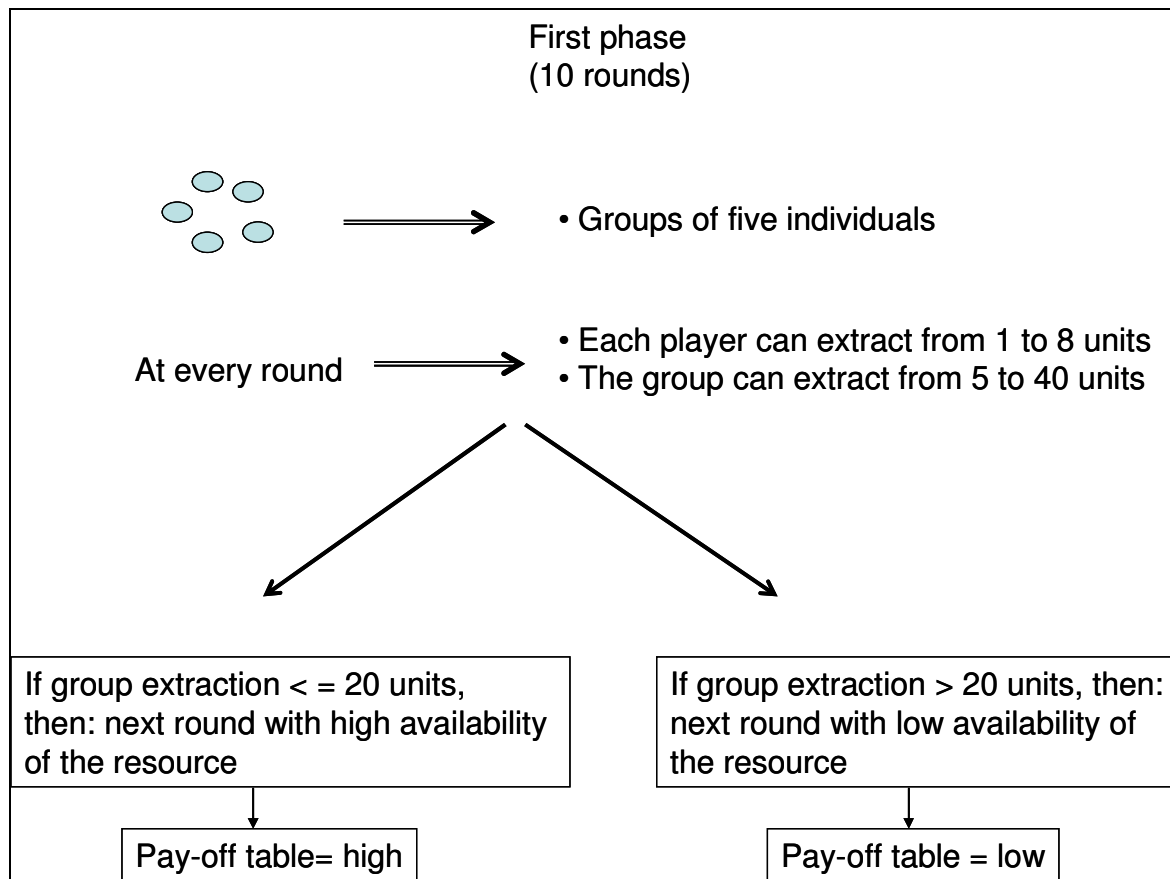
First phase
(10 rounds)

• Groups of five individuals

At every round

• Each player can extract from 1 to 8 units
• The group can extract from 5 to 40 units

If group extraction < = 20 units, then: next round with high availability of the resource

If group extraction > 20 units, then: next round with low availability of the resource

Pay-off table= high

Pay-off table = low